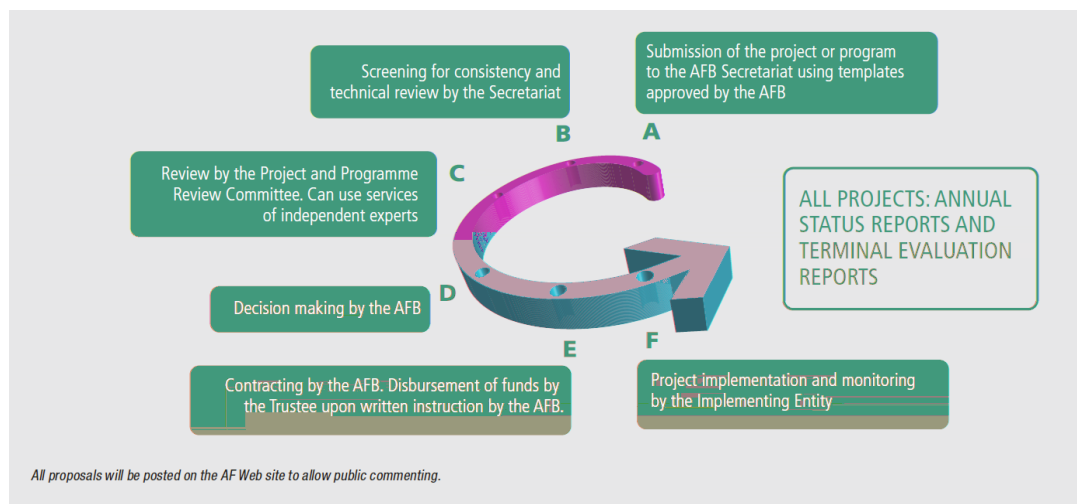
Submission of the project or program to the AFB Secretariat using templates approved by the AFB

A

Screening for consistency and technical review by the Secretariat

B

Review by the Project and Programme Review Committee. Can use services of independent experts

C

Decision making by the AFB

D

Contracting by the AFB. Disbursement of funds by the Trustee upon written instruction by the AFB.

E

Project implementation and monitoring by the Implementing Entity

F

ALL PROJECTS: ANNUAL STATUS REPORTS AND TERMINAL EVALUATION REPORTS

All proposals will be posted on the AF Web site to allow public commenting.